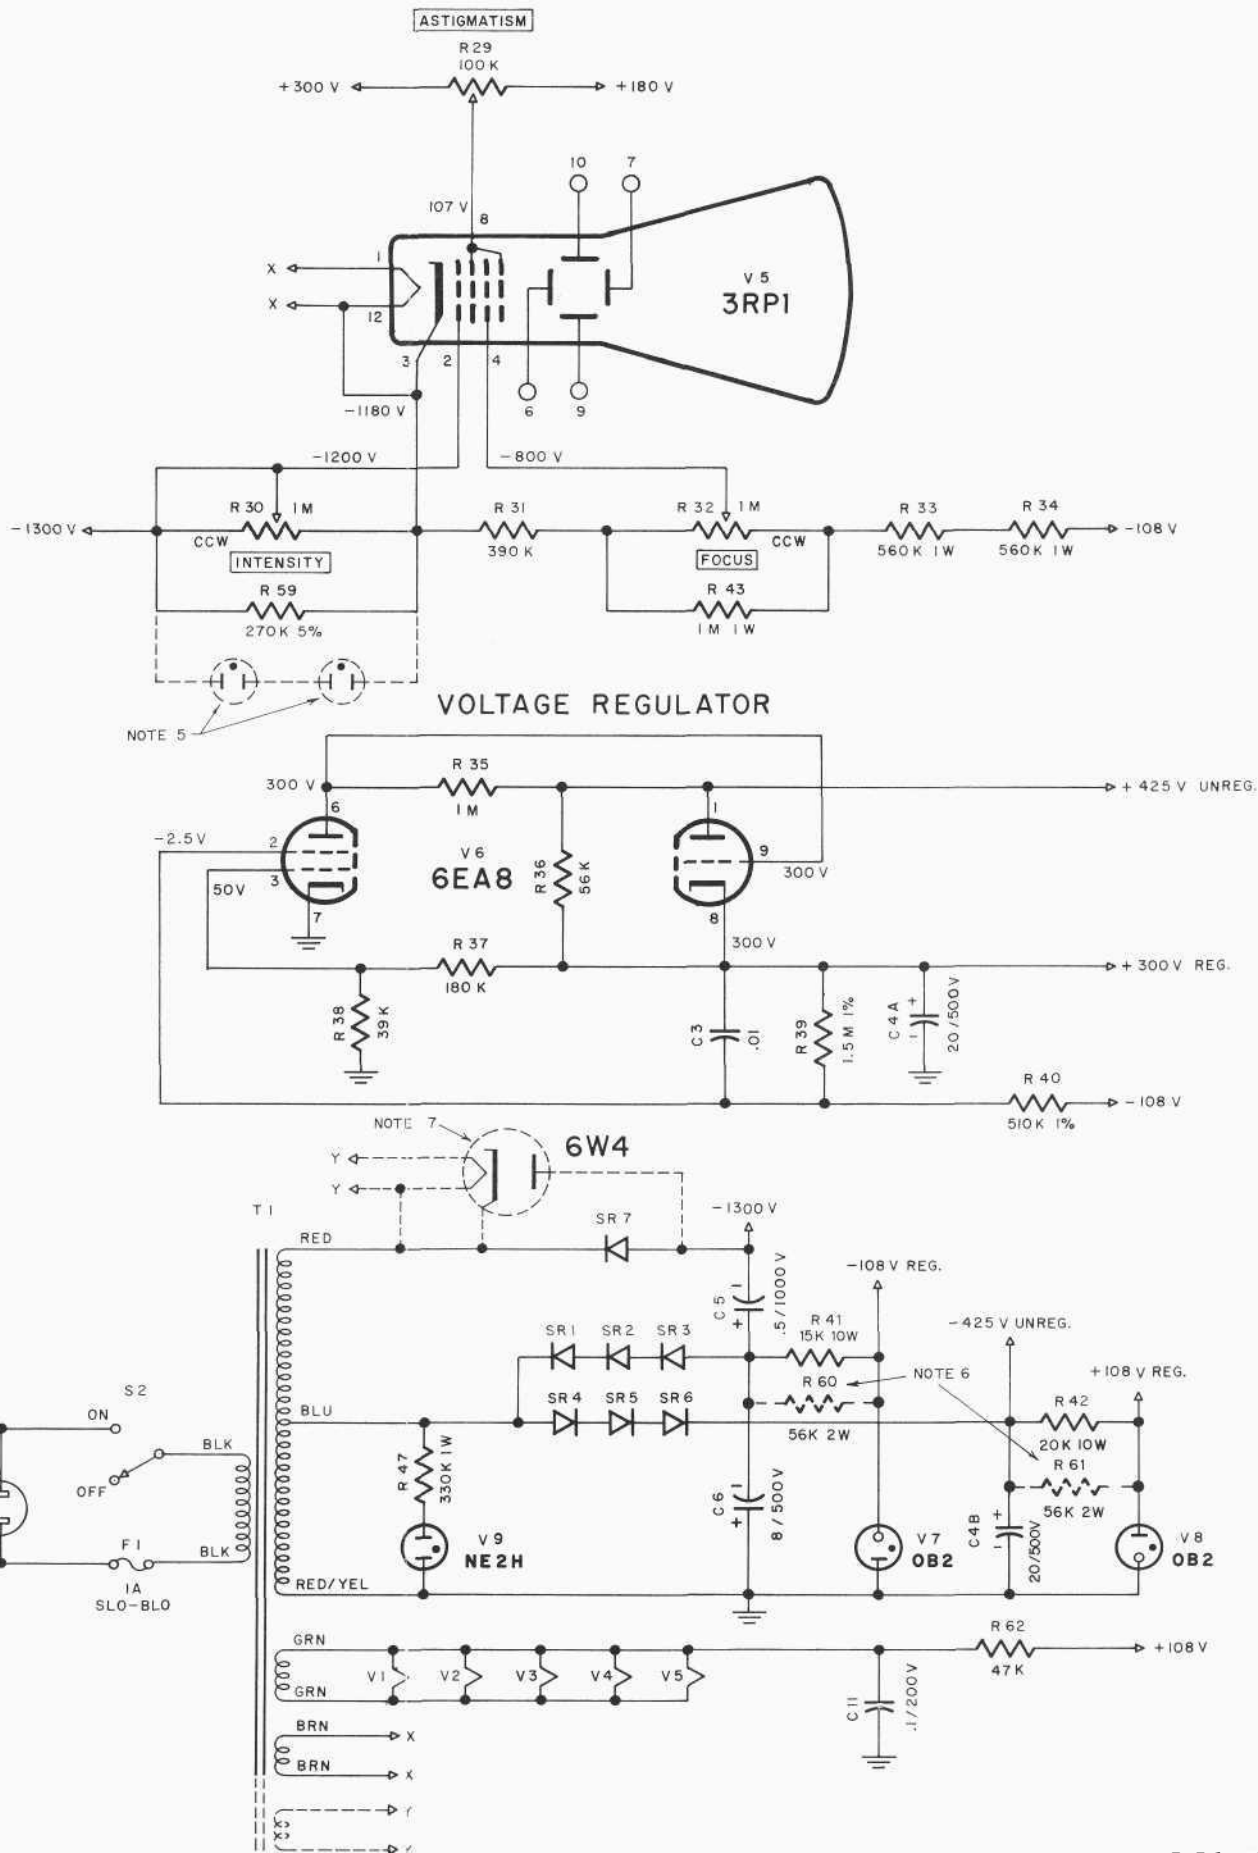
ASTIGMATISM
R 29
100 K
+ 300 V
+ 180 V
10
7
107 V
8
X
1
X
12
V 5
3RP1
3
2
4
6
9
-1180 V
-1200 V
-800 V
R 30
1M
R 31
R 32
1M
R 33
R 34
-1300 V
CCW
390 K
CCW
560K 1W
560K 1W
-108 V
INTENSITY
FOCUS
R 59
R 43
270K 5%
1M 1W
NOTE 5
VOLTAGE REGULATOR
R 35
300 V
6
1M
1
+ 425 V UNREG.
-2.5 V
2
V 6
9
6EA8
R 36
56 K
300 V
50V
3
7
8
R 37
300 V
180 K
+ 300 V REG.
R 38
39 K
C 3
.01
R 39
1.5 M 1%
C 4A
20 / 500 V
R 40
- 108 V
510K 1%
NOTE 7
6W4
Y
Y
T 1
SR 7
- 1300 V
RED
C 5
.5 / 1000 V
-108 V REG.
R 41
SR 1
SR 2
SR 3
15K 10W
-425 V UNREG.
S 2
R 60
NOTE 6
+ 108 V REG.
ON
SR 4
SR 5
SR 6
R 42
BLU
BLK
56K 2W
20K 10W
R 61
R 47
330K 1W
OFF
56K 2W
C 6
8 / 500 V
C 4B
20/500V
F 1
BLK
V 9
V 7
V 8
NE2H
0B2
0B2
1A
SLO-BLO
RED/YEL
GRN
R 62
+ 108 V
V 1
V 2
V 3
V 4
V 5
47 K
GRN
C 11
.1 / 200 V
BRN
X
BRN
X
Y
Y